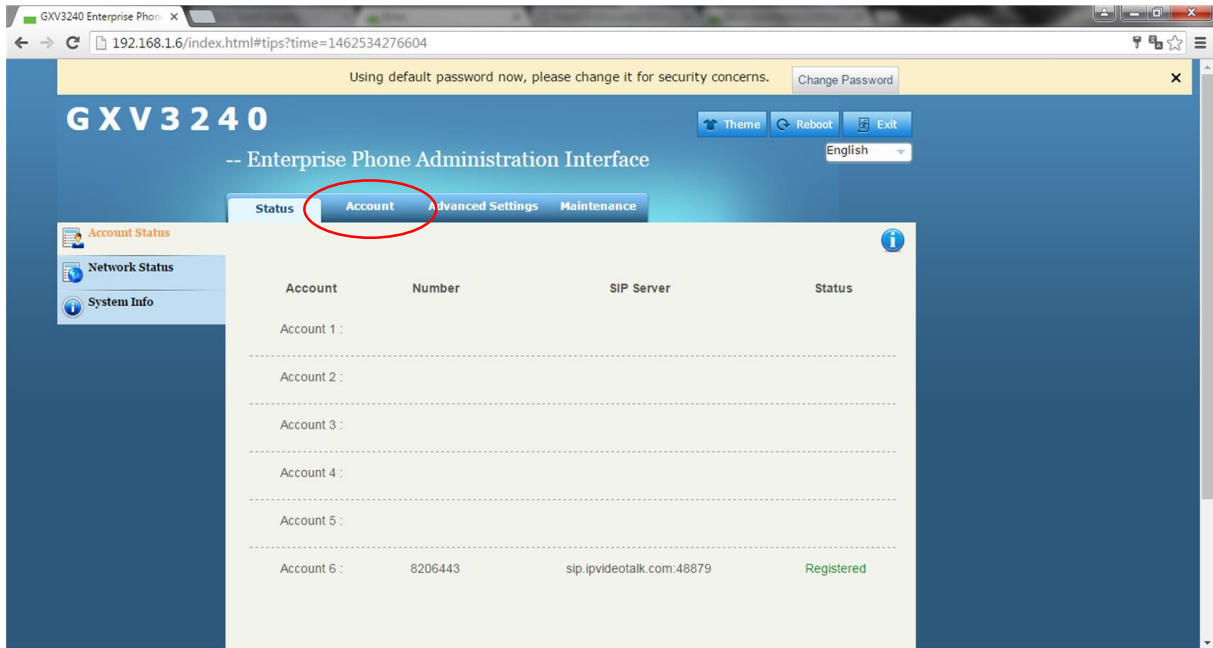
GXV3240 Enterprise Phon ×

192.168.1.6/index.html#tips?time=1462534276604

Using default password now, please change it for security concerns. Change Password ×

GXV3240

-- Enterprise Phone Administration Interface

Theme Reboot Exit

English

Status Account Advanced Settings Maintenance

Account Status

Network Status

System Info

| Account | Number | SIP Server | Status |
|---|---|---|---|
| Account 1 : | | | |
| Account 2 : | | | |
| Account 3 : | | | |
| Account 4 : | | | |
| Account 5 : | | | |
| Account 6 : | 8206443 | sip.ipvideotalk.com:48879 | Registered |